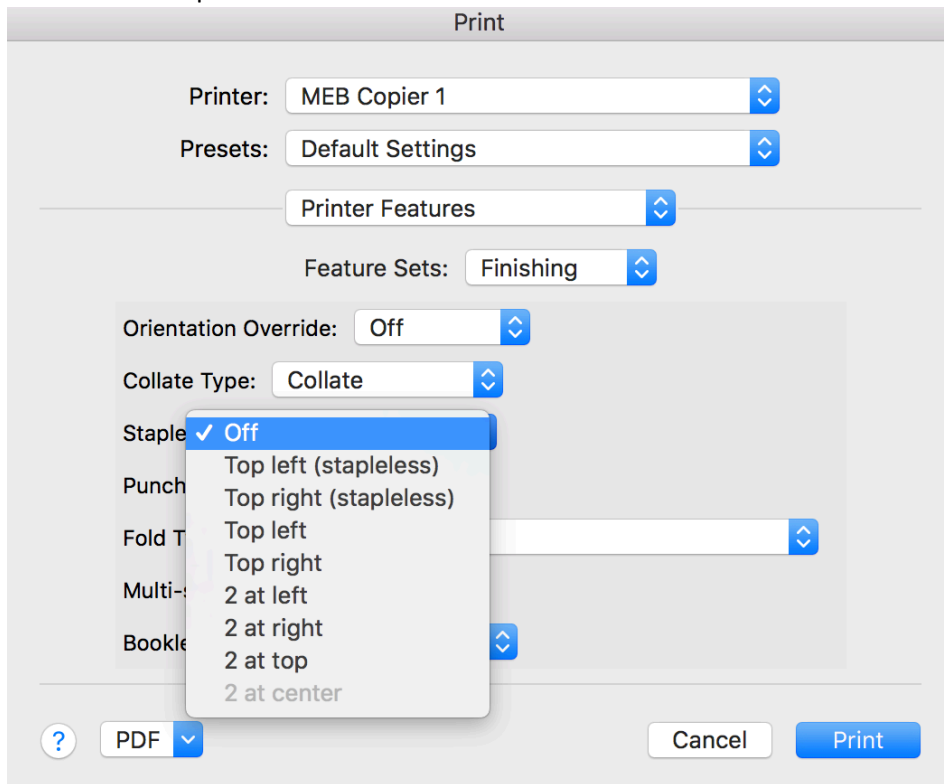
Print

Printer: MEB Copier 1

Presets: Default Settings

Printer Features

Feature Sets: Finishing

Orientation Override: Off

Collate Type: Collate

Staple ✓ Off

Top left (stapleless)

Top right (stapleless)

Top left

Top right

2 at left

2 at right

2 at top

2 at center

Punch

Fold T

Multi-

Bookle

?

PDF

Cancel

Print